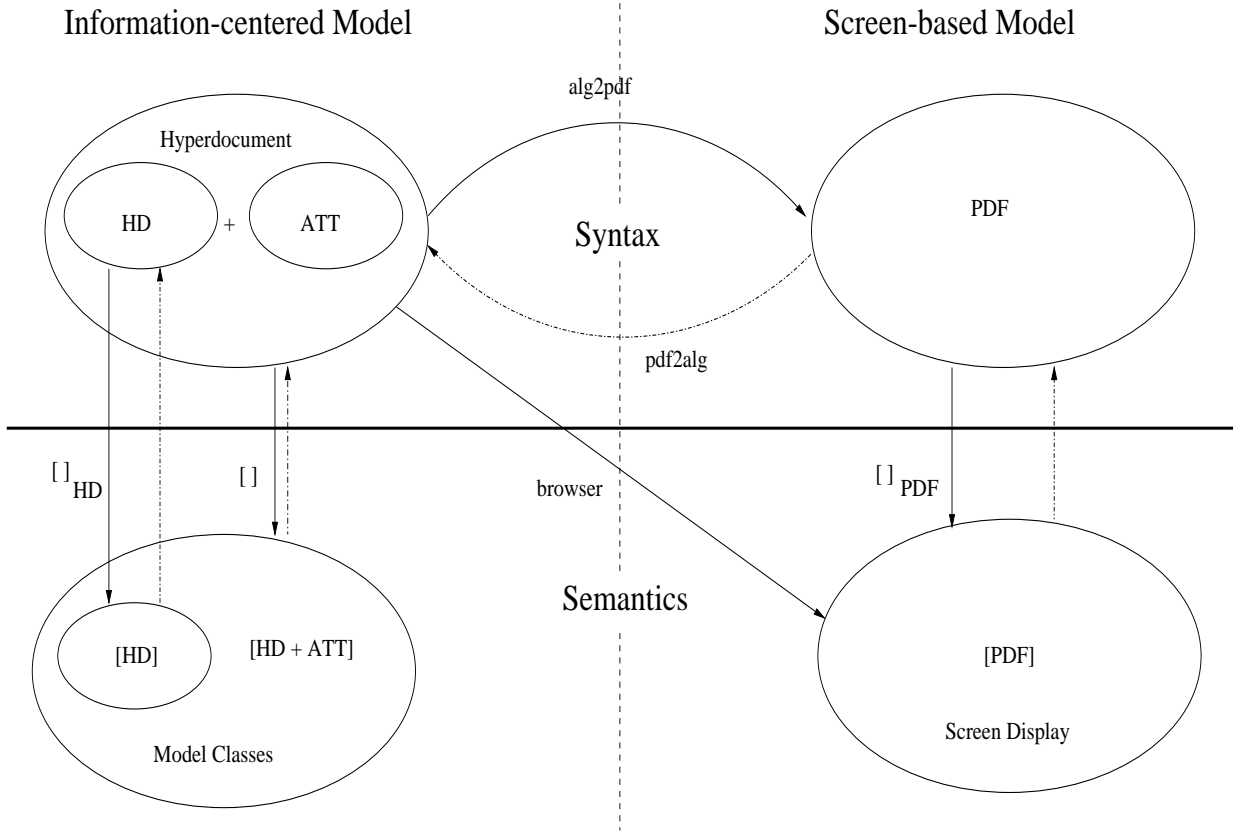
Information-centered Model

Screen-based Model

alg2pdf

Hyperdocument

HD

+

ATT

Syntax

PDF

pdf2alg

$[\,]_{HD}$

[ ]

browser

$[\,]_{PDF}$

Semantics

[HD]

[HD + ATT]

Model Classes

[PDF]

Screen Display